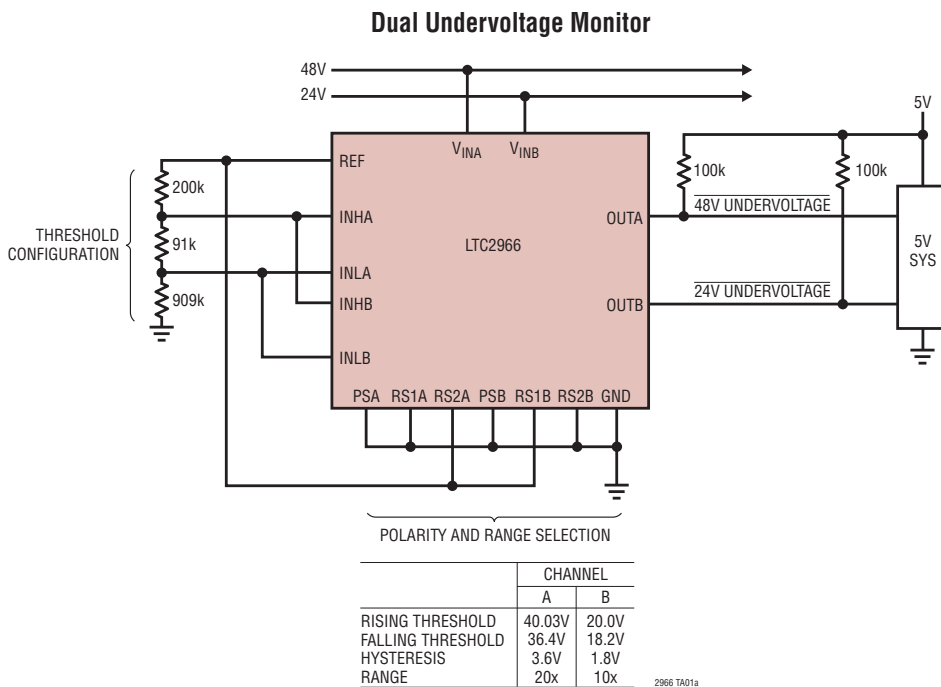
Dual Undervoltage Monitor

48V
24V
5V

$V_{INA}$ $V_{INB}$

REF
200k
INHA
THRESHOLD CONFIGURATION
91k
INLA
909k
INHB
INLB

LTC2966

100k
100k
OUTA
$\overline{\text{48V UNDERVOLTAGE}}$
OUTB
$\overline{\text{24V UNDERVOLTAGE}}$

5V SYS

PSA RS1A RS2A PSB RS1B RS2B GND

POLARITY AND RANGE SELECTION

| | CHANNEL | |
|---|---|---|
| | A | B |
| RISING THRESHOLD | 40.03V | 20.0V |
| FALLING THRESHOLD | 36.4V | 18.2V |
| HYSTERESIS | 3.6V | 1.8V |
| RANGE | 20x | 10x |

2966 TA01a